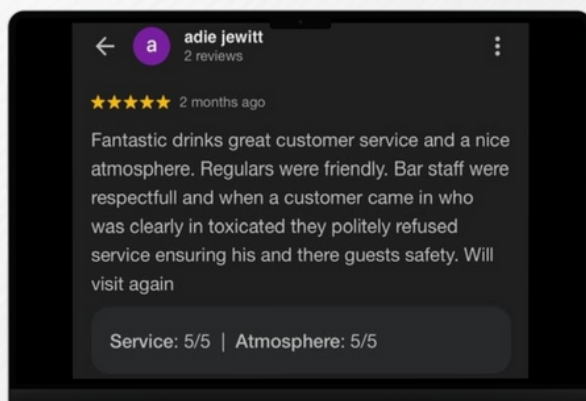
←
a
adie jewitt
2 reviews
⋮

★★★★★ 2 months ago

Fantastic drinks great customer service and a nice atmosphere. Regulars were friendly. Bar staff were respectfull and when a customer came in who was clearly in toxicated they politely refused service ensuring his and there guests safety. Will visit again

Service: 5/5 | Atmosphere: 5/5